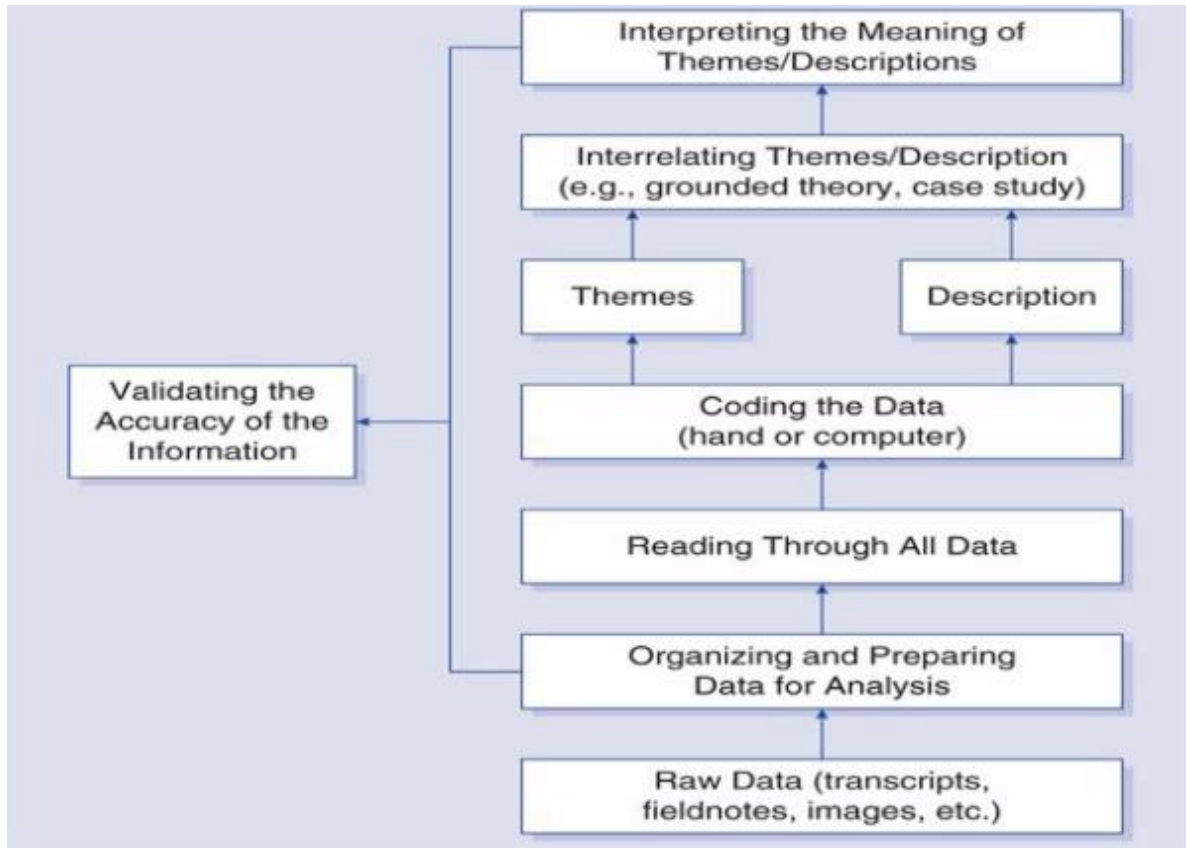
Interpreting the Meaning of Themes/Descriptions

Interrelating Themes/Description (e.g., grounded theory, case study)

Themes

Description

Validating the Accuracy of the Information

Coding the Data (hand or computer)

Reading Through All Data

Organizing and Preparing Data for Analysis

Raw Data (transcripts, fieldnotes, images, etc.)